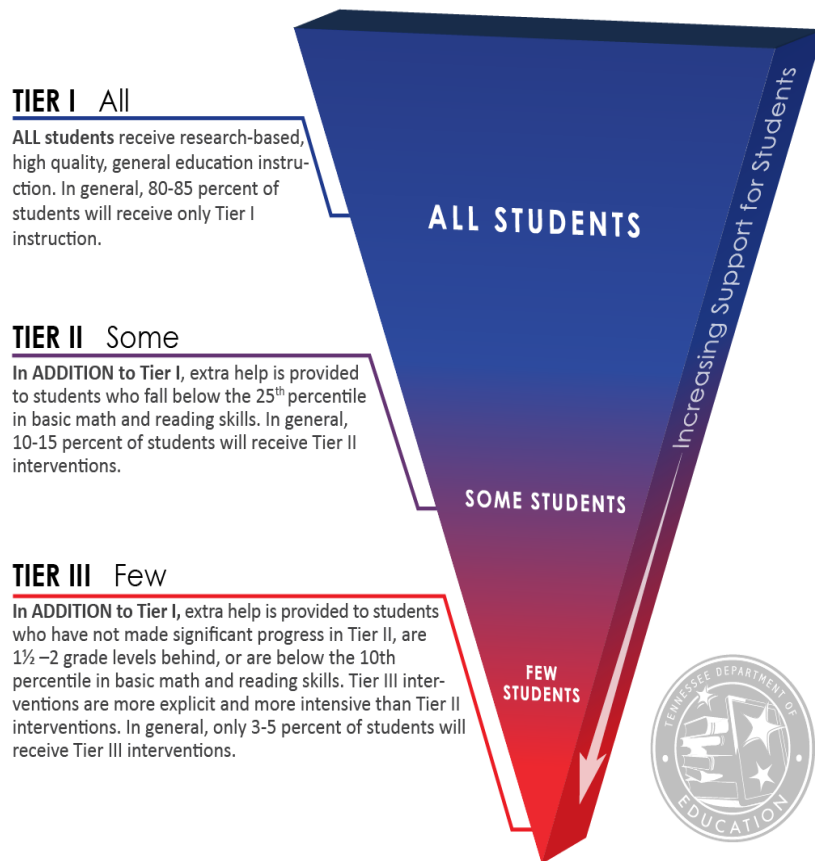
TIER I All
ALL students receive research-based, high quality, general education instruction. In general, 80-85 percent of students will receive only Tier I instruction.

TIER II Some
In ADDITION to Tier I, extra help is provided to students who fall below the 25$^{th}$ percentile in basic math and reading skills. In general, 10-15 percent of students will receive Tier II interventions.

TIER III Few
In ADDITION to Tier I, extra help is provided to students who have not made significant progress in Tier II, are 1½ –2 grade levels behind, or are below the 10th percentile in basic math and reading skills. Tier III interventions are more explicit and more intensive than Tier II interventions. In general, only 3-5 percent of students will receive Tier III interventions.

ALL STUDENTS

SOME STUDENTS

FEW STUDENTS

Increasing Support for Students

TENNESSEE DEPARTMENT OF EDUCATION